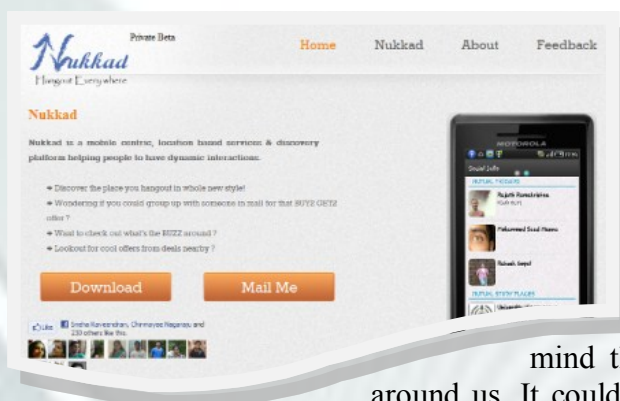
Nukkad
Private Beta
Hangout Everywhere

Home Nukkad About Feedback

Nukkad

Nukkad is a mobile centric, location based services & discovery platform helping people to have dynamic interactions.

◆ Discover the place you hangout in whole new style!
◆ Wondering if you could group up with someone in mall for that BUY2 GET2 offer ?
◆ Want to check out what's the BUZZ around ?
◆ Lookout for cool offers from deals nearby ?

Download

Mail Me

Like Sneha Raveendran, Chinmaya Nagaraju and 230 others like this.

MOTOROLA
Sneha Joshi
MUTUAL FRIENDS
Rajesh Ramakrishna
Mohammed Saad Hamo
Rakesh Jaiswal
MUTUAL STUDY PLACES
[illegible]

mind t
around us. It could